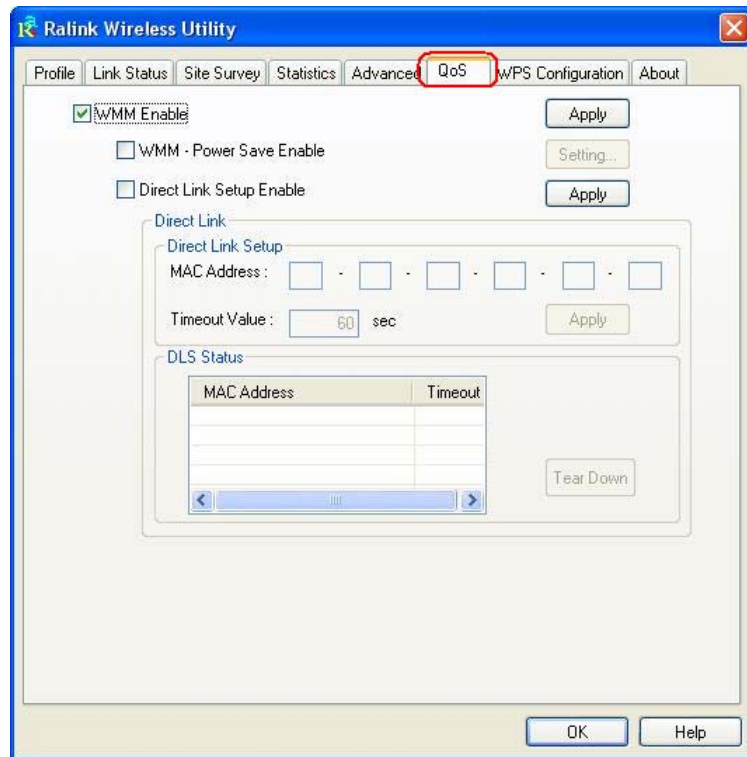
Ralink Wireless Utility

Profile | Link Status | Site Survey | Statistics | Advanced | QoS | WPS Configuration | About

WMM Enable
Apply

WMM - Power Save Enable
Setting...

Direct Link Setup Enable
Apply

Direct Link

Direct Link Setup

MAC Address : - - - - -

Timeout Value : 60 sec
Apply

DLS Status

| MAC Address | Timeout |
|---|---|
| | |
| | |
| | |
| | |

Tear Down

OK
Help